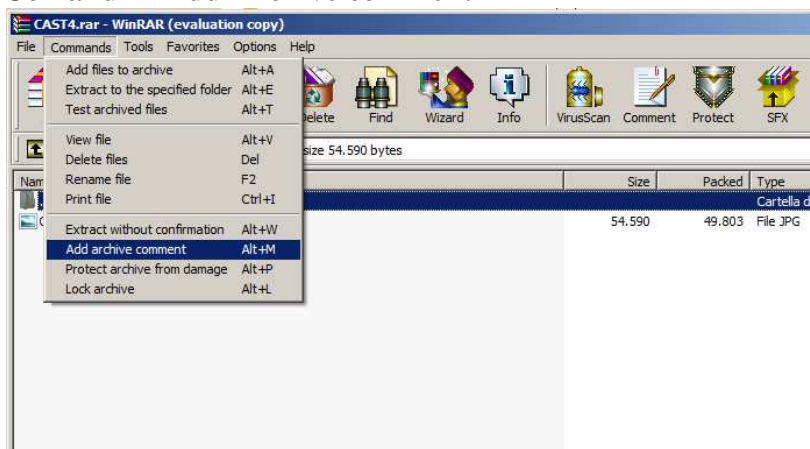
CAST4.rar - WinRAR (evaluation copy)

File Commands Tools Favorites Options Help

| | |
|---|---|
| Add files to archive | Alt+A |
| Extract to the specified folder | Alt+E |
| Test archived files | Alt+T |
| View file | Alt+V |
| Delete files | Del |
| Rename file | F2 |
| Print file | Ctrl+I |
| Extract without confirmation | Alt+W |
| Add archive comment | Alt+M |
| Protect archive from damage | Alt+P |
| Lock archive | Alt+L |

Delete Find Wizard Info VirusScan Comment Protect SFX

size 54.590 bytes

| Nam | Size | Packed | Type |
|---|---|---|---|
| | | | Cartella d |
| C | 54.590 | 49.803 | File JPG |